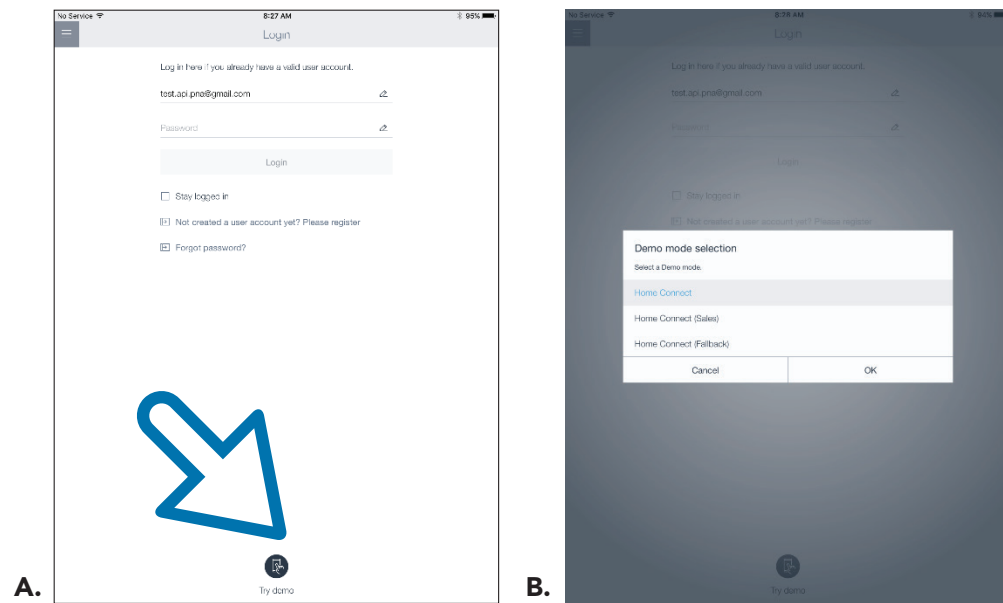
No Service
8:27 AM
95%
Login
Log in here if you already have a valid user account.
test.api.pna@gmail.com
Password
Login
Stay logged in
Not created a user account yet? Please register
Forgot password?
Try demo
A.

B.
No Service
8:28 AM
94%
Login
Log in here if you already have a valid user account.
test.api.pna@gmail.com
Password
Login
Stay logged in
Not created a user account yet? Please register
Demo mode selection
Select a Demo mode.
Home Connect
Home Connect (Sales)
Home Connect (Fallback)
Cancel
OK
Try demo